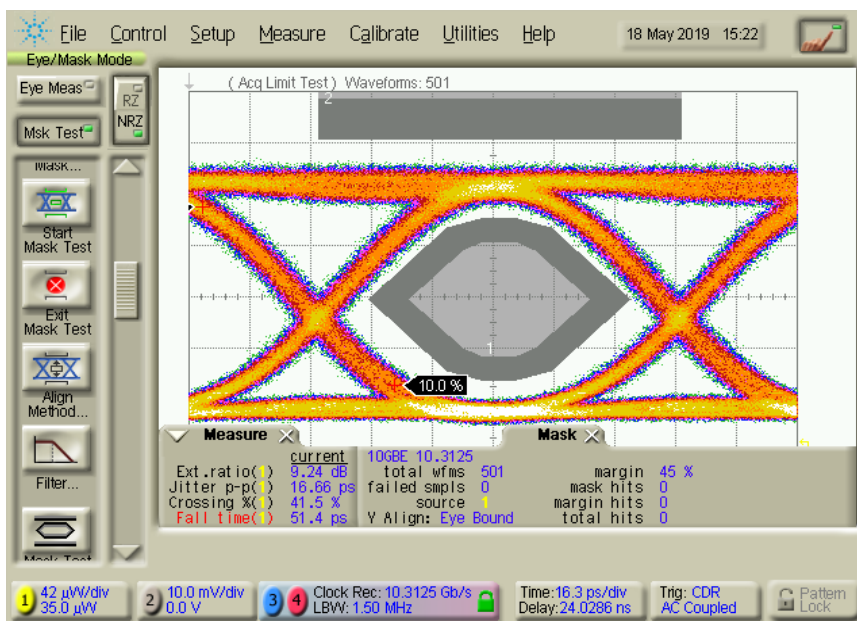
File Control Setup Measure Calibrate Utilities Help 18 May 2019 15:22

Eye/Mask Mode

Eye Meas

RZ
NRZ

Msk Test

Mask...

Start Mask Test

Exit Mask Test

Align Method...

Filter...

Mask Test

( Acq Limit Test ) Waveforms: 501

2

1

10.0 %

Measure

current
Ext.ratio(1) 9.24 dB
Jitter p-p(1) 16.66 ps
Crossing %(1) 41.5 %
Fall time(1) 51.4 ps

Mask

10GBE 10.3125
total wfms 501
failed smpls 0
source 1
Y Align: Eye Bound

margin 45 %
mask hits 0
margin hits 0
total hits 0

1 42 µW/div 35.0 µW
2 10.0 mV/div 0.0 V
3 4 Clock Rec: 10.3125 Gb/s LBW: 1.50 MHz
Time:16.3 ps/div Delay:24.0286 ns
Trig: CDR AC Coupled
Pattern Lock